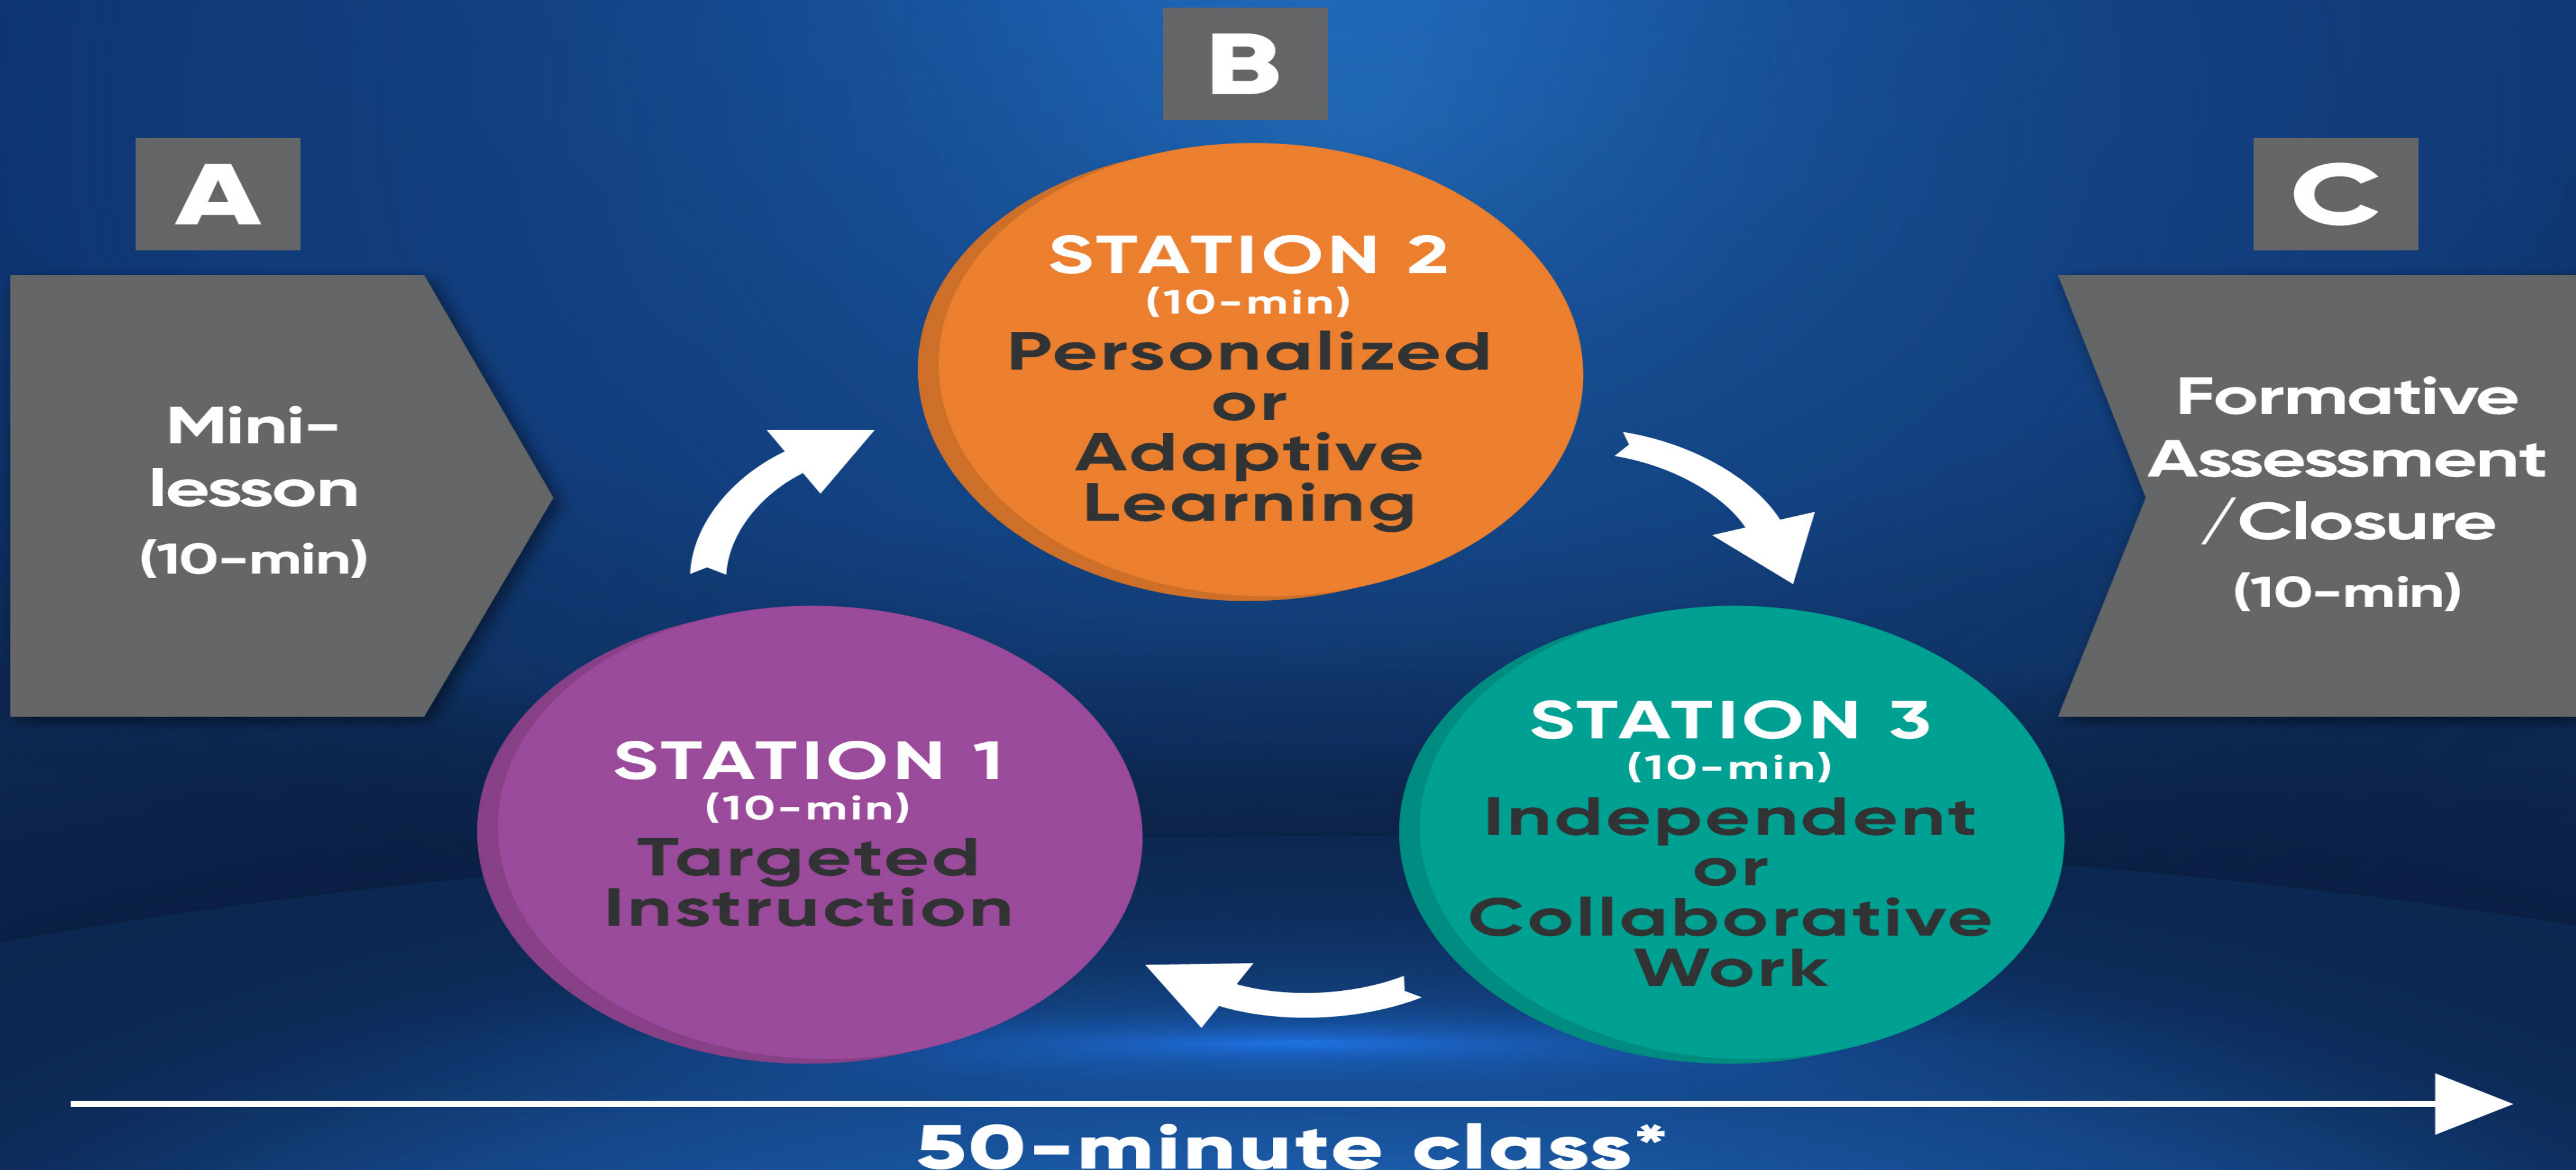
B

A

C

Mini-lesson
(10-min)

STATION 2
(10-min)
Personalized or Adaptive Learning

Formative Assessment /Closure
(10-min)

STATION 1
(10-min)
Targeted Instruction

STATION 3
(10-min)
Independent or Collaborative Work

50-minute class*